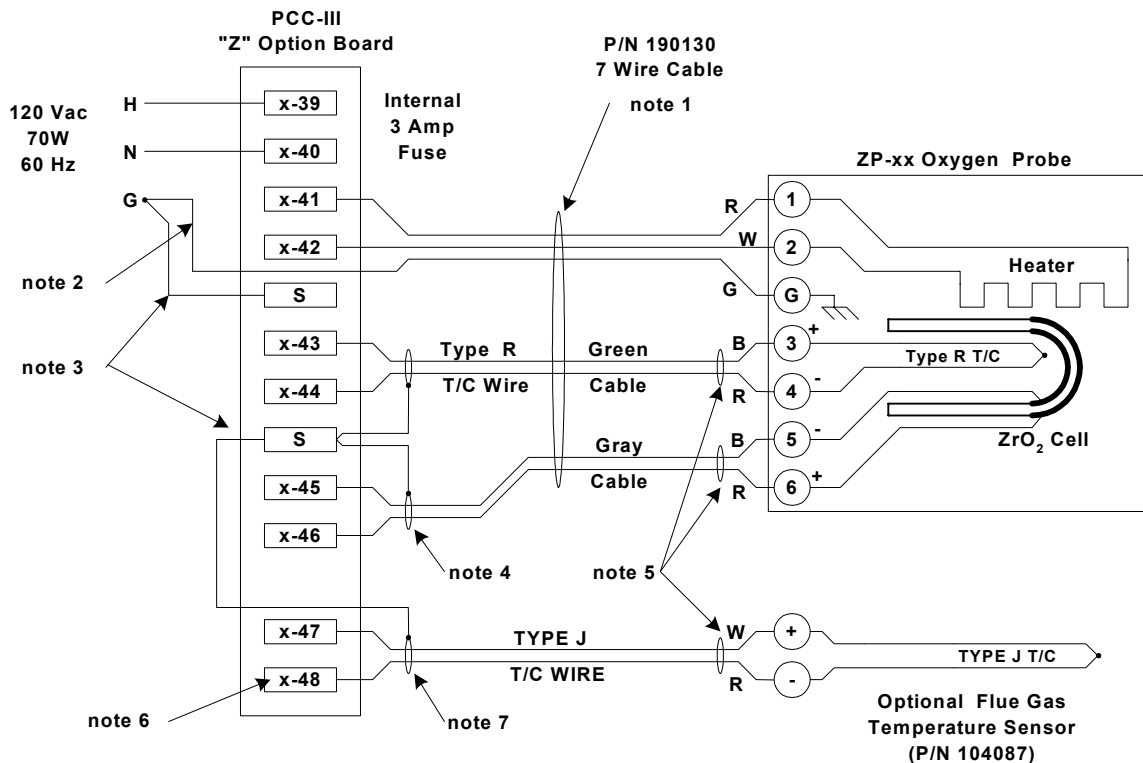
PCC-III
"Z" Option Board

P/N 190130
7 Wire Cable

120 Vac
70W
60 Hz

H
N
G

x-39
x-40
x-41
x-42
S
x-43
x-44
S
x-45
x-46
x-47
x-48

Internal
3 Amp
Fuse

note 1

ZP-xx Oxygen Probe

R
W
G
B
R
B
R

1
2
G
3 +
4 -
5 -
6 +

Heater

Type R T/C

ZrO$_2$ Cell

note 2

note 3

Type R
T/C Wire

Green
Cable

Gray
Cable

note 4

note 5

TYPE J
T/C WIRE

W
R

+
-

TYPE J T/C

note 6

note 7

Optional Flue Gas
Temperature Sensor
(P/N 104087)